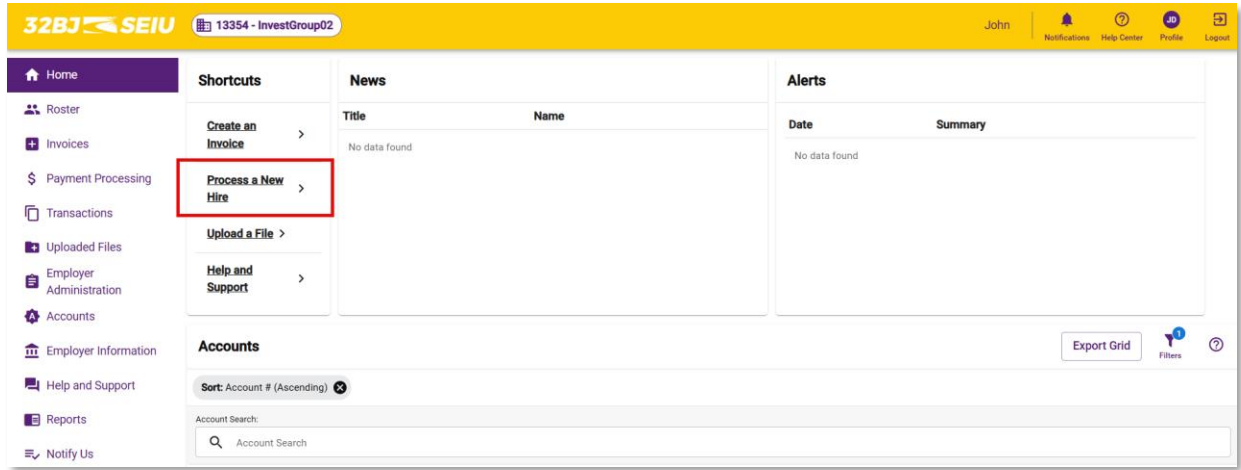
32BJ SEIU 13354 - InvestGroup02

John Notifications Help Center JD Profile Logout

Home
Roster
Invoices
Payment Processing
Transactions
Uploaded Files
Employer Administration
Accounts
Employer Information
Help and Support
Reports
Notify Us

Shortcuts

Create an Invoice >
Process a New Hire >
Upload a File >
Help and Support >

News

| Title | Name |
|---|---|
| No data found | |

Alerts

| Date | Summary |
|---|---|
| No data found | |

Accounts

Export Grid
1 Filters

Sort: Account # (Ascending)

Account Search:
Account Search